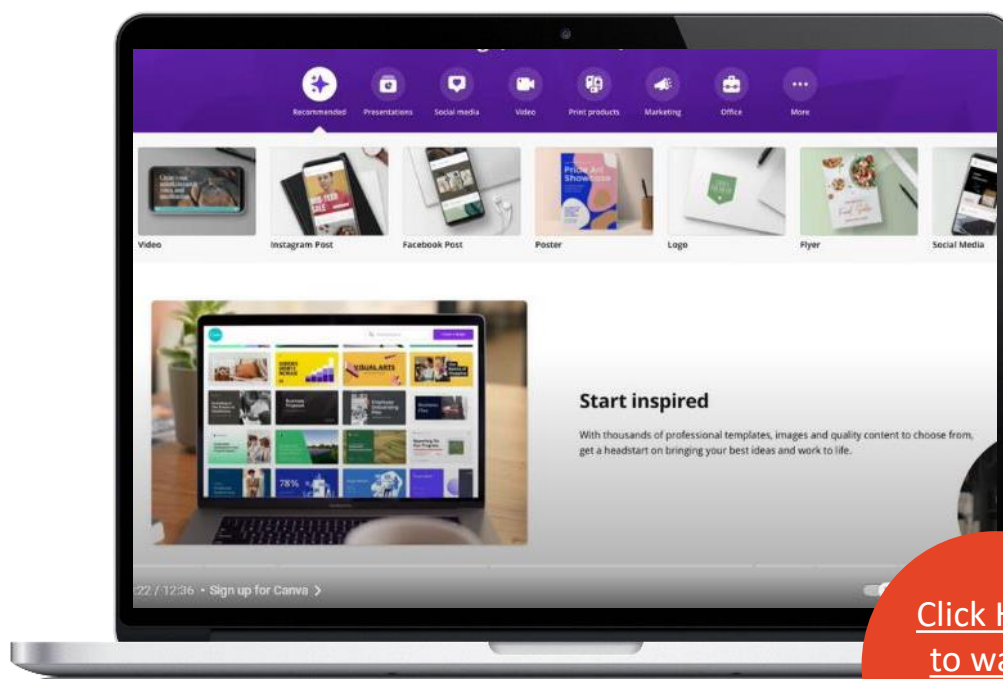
Recommended Presentations Social media Video Print products Marketing Office More

Video Instagram Post Facebook Post Poster Logo Flyer Social Media

Start inspired

With thousands of professional templates, images and quality content to choose from, get a headstart on bringing your best ideas and work to life.

22 / 12:36 • Sign up for Canva >

Click H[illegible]
to wa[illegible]